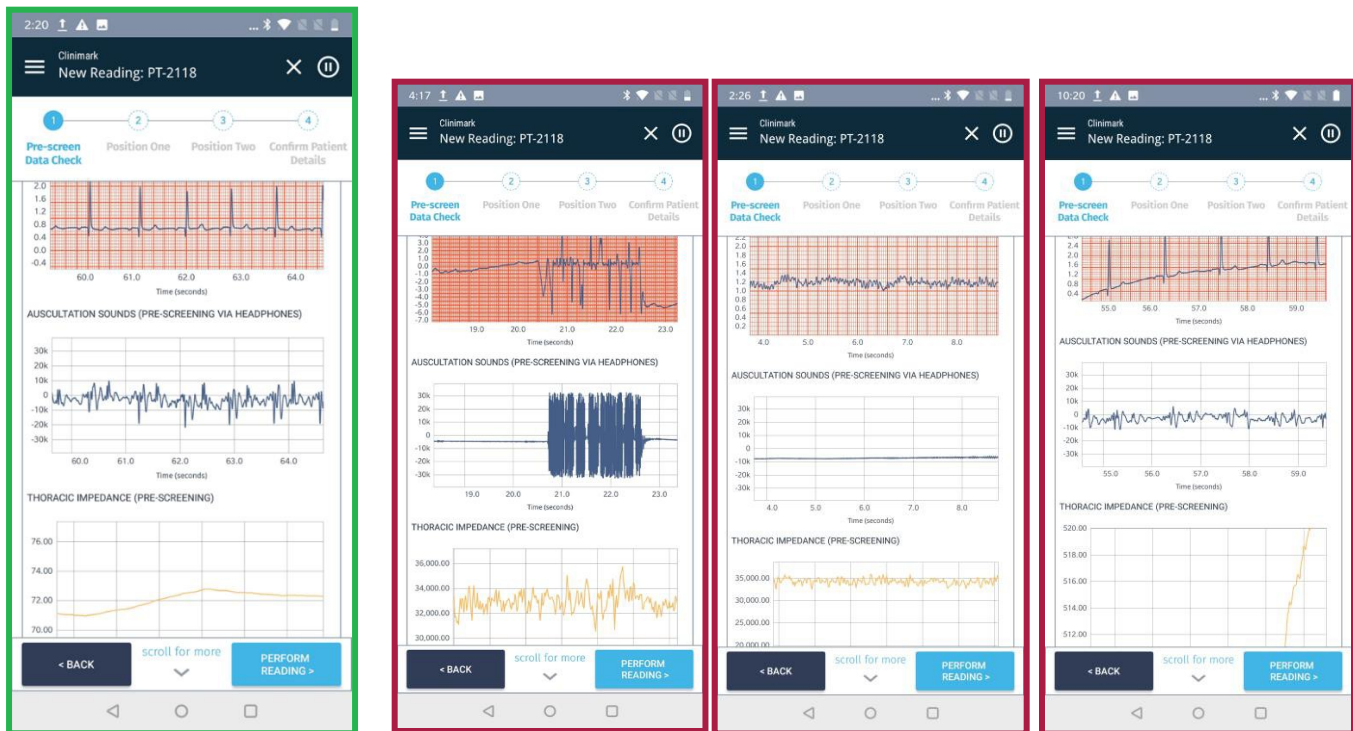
2:20

Clinimark
New Reading: PT-2118

1 Pre-screen Data Check
2 Position One
3 Position Two
4 Confirm Patient Details

2.0
1.6
1.2
0.8
0.4
0.0
-0.4
60.0 61.0 62.0 63.0 64.0
Time (seconds)

AUSCULTATION SOUNDS (PRE-SCREENING VIA HEADPHONES)

30k
20k
10k
0
-10k
-20k
-30k
60.0 61.0 62.0 63.0 64.0
Time (seconds)

THORACIC IMPEDANCE (PRE-SCREENING)

76.00
74.00
72.00
70.00

< BACK
scroll for more
PERFORM READING >

4:17

Clinimark
New Reading: PT-2118

1 Pre-screen Data Check
2 Position One
3 Position Two
4 Confirm Patient Details

3.0
2.0
1.0
0.0
-1.0
-2.0
-3.0
-4.0
-5.0
-6.0
-7.0
19.0 20.0 21.0 22.0 23.0
Time (seconds)

AUSCULTATION SOUNDS (PRE-SCREENING VIA HEADPHONES)

30k
20k
10k
0
-10k
-20k
-30k
19.0 20.0 21.0 22.0 23.0
Time (seconds)

THORACIC IMPEDANCE (PRE-SCREENING)

36,000.00
34,000.00
32,000.00
30,000.00

< BACK
scroll for more
PERFORM READING >

2:26

Clinimark
New Reading: PT-2118

1 Pre-screen Data Check
2 Position One
3 Position Two
4 Confirm Patient Details

2.2
2.0
1.8
1.6
1.4
1.2
1.0
0.8
0.6
0.4
0.2
4.0 5.0 6.0 7.0 8.0
Time (seconds)

AUSCULTATION SOUNDS (PRE-SCREENING VIA HEADPHONES)

30k
20k
10k
0
-10k
-20k
-30k
4.0 5.0 6.0 7.0 8.0
Time (seconds)

THORACIC IMPEDANCE (PRE-SCREENING)

35,000.00
30,000.00
25,000.00
20,000.00

< BACK
scroll for more
PERFORM READING >

10:20

Clinimark
New Reading: PT-2118

1 Pre-screen Data Check
2 Position One
3 Position Two
4 Confirm Patient Details

2.4
2.0
1.6
1.2
0.8
0.4
55.0 56.0 57.0 58.0 59.0
Time (seconds)

AUSCULTATION SOUNDS (PRE-SCREENING VIA HEADPHONES)

30k
20k
10k
0
-10k
-20k
-30k
55.0 56.0 57.0 58.0 59.0
Time (seconds)

THORACIC IMPEDANCE (PRE-SCREENING)

520.00
518.00
516.00
514.00
512.00

< BACK
scroll for more
PERFORM READING >